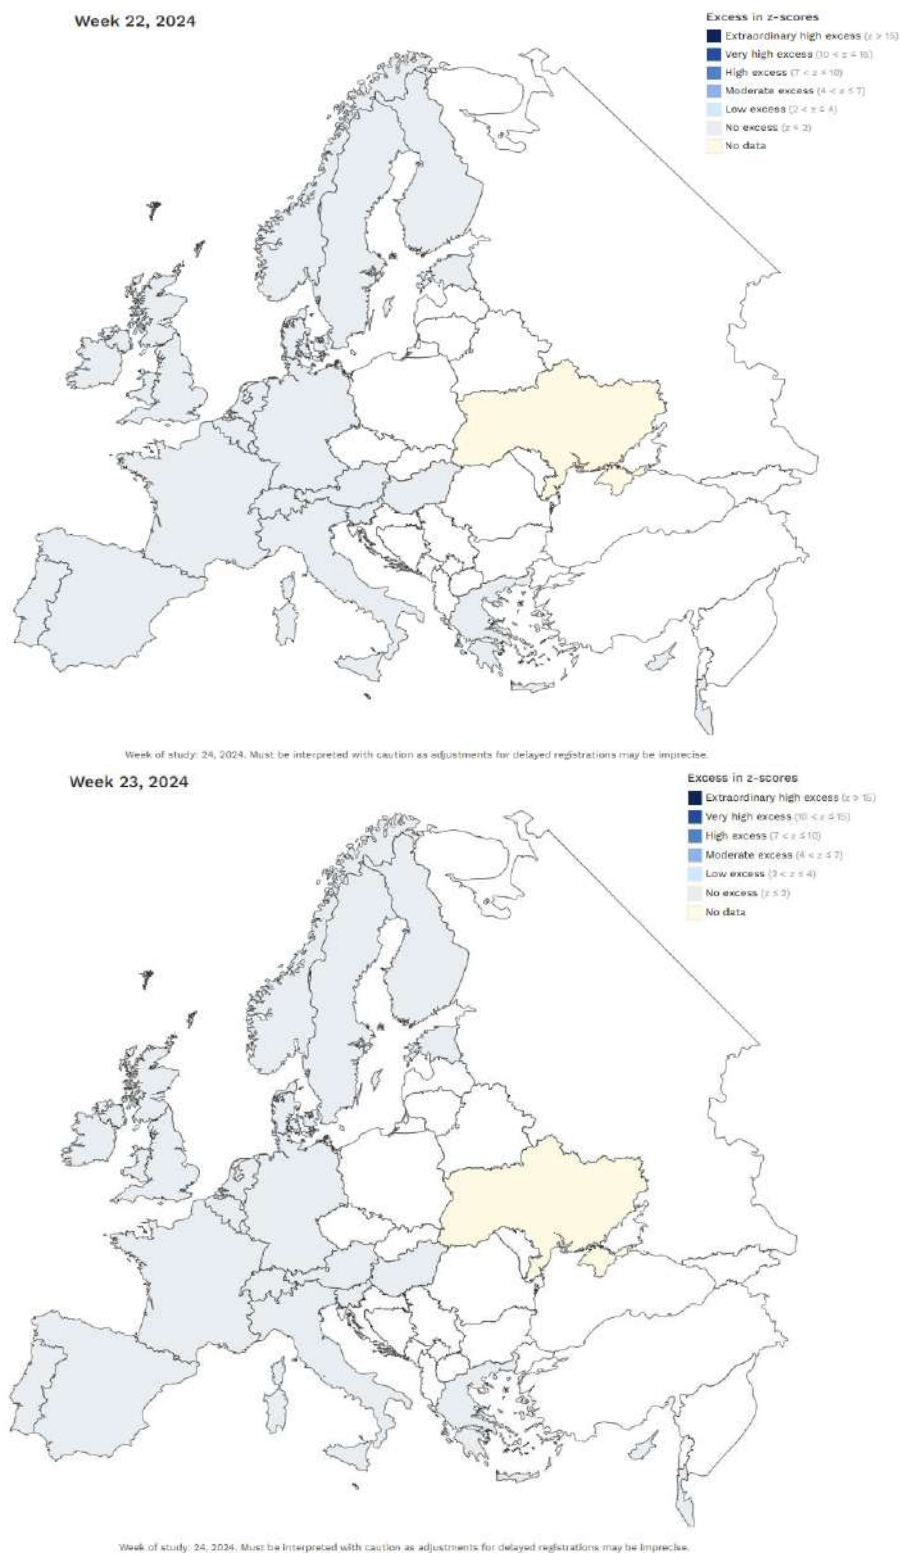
Week 22, 2024

Excess in z-scores
Extraordinary high excess ($z > 15$)
Very high excess ($10 < z \leq 15$)
High excess ($7 < z \leq 10$)
Moderate excess ($4 < z \leq 7$)
Low excess ($2 < z \leq 4$)
No excess ($z \leq 2$)
No data

Week of study: 24, 2024. Must be interpreted with caution as adjustments for delayed registrations may be imprecise.

Week 23, 2024

Excess in z-scores
Extraordinary high excess ($z > 15$)
Very high excess ($10 < z \leq 15$)
High excess ($7 < z \leq 10$)
Moderate excess ($4 < z \leq 7$)
Low excess ($2 < z \leq 4$)
No excess ($z \leq 2$)
No data

Week of study: 24, 2024. Must be interpreted with caution as adjustments for delayed registrations may be imprecise.